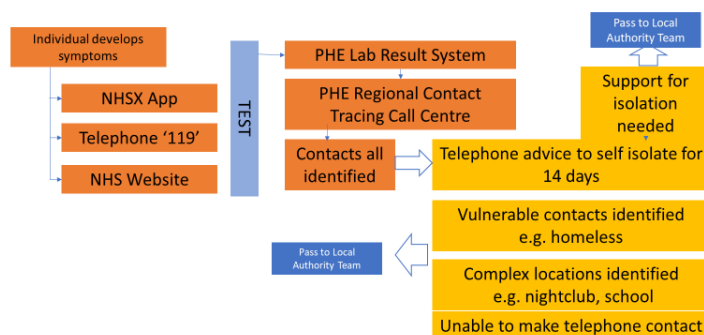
Individual develops symptoms

NHSX App

Telephone '119'

NHS Website

TEST

PHE Lab Result System

PHE Regional Contact Tracing Call Centre

Contacts all identified

Pass to Local Authority Team

Support for isolation needed

Telephone advice to self isolate for 14 days

Vulnerable contacts identified e.g. homeless

Pass to Local Authority Team

Complex locations identified e.g. nightclub, school

Unable to make telephone contact